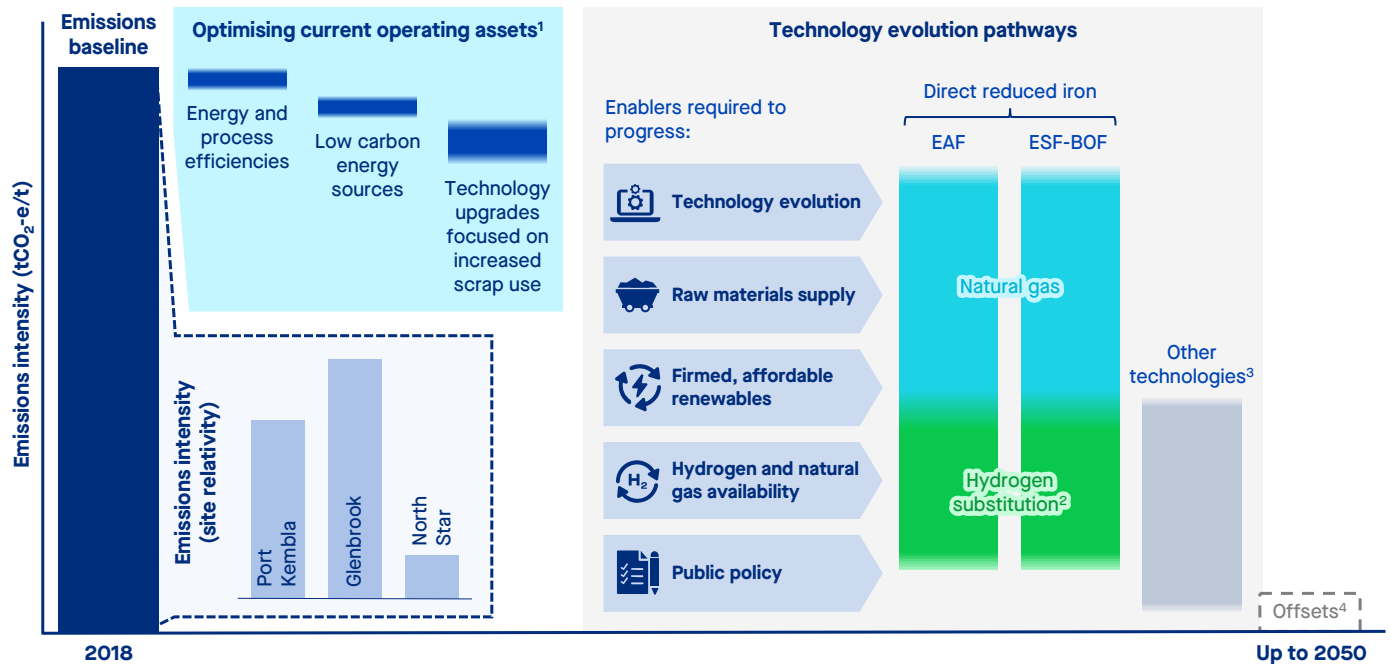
Emissions intensity ($tCO_2$-e/t)

Emissions baseline

2018

Optimising current operating assets¹

Energy and process efficiencies

Low carbon energy sources

Technology upgrades focused on increased scrap use

Emissions intensity (site relativity)

Port Kembla

Glenbrook

North Star

Technology evolution pathways

Enablers required to progress:

Technology evolution

Raw materials supply

Firmed, affordable renewables

Hydrogen and natural gas availability

Public policy

Direct reduced iron

EAF

ESF-BOF

Natural gas

Hydrogen substitution²

Other technologies³

Offsets⁴

Up to 2050